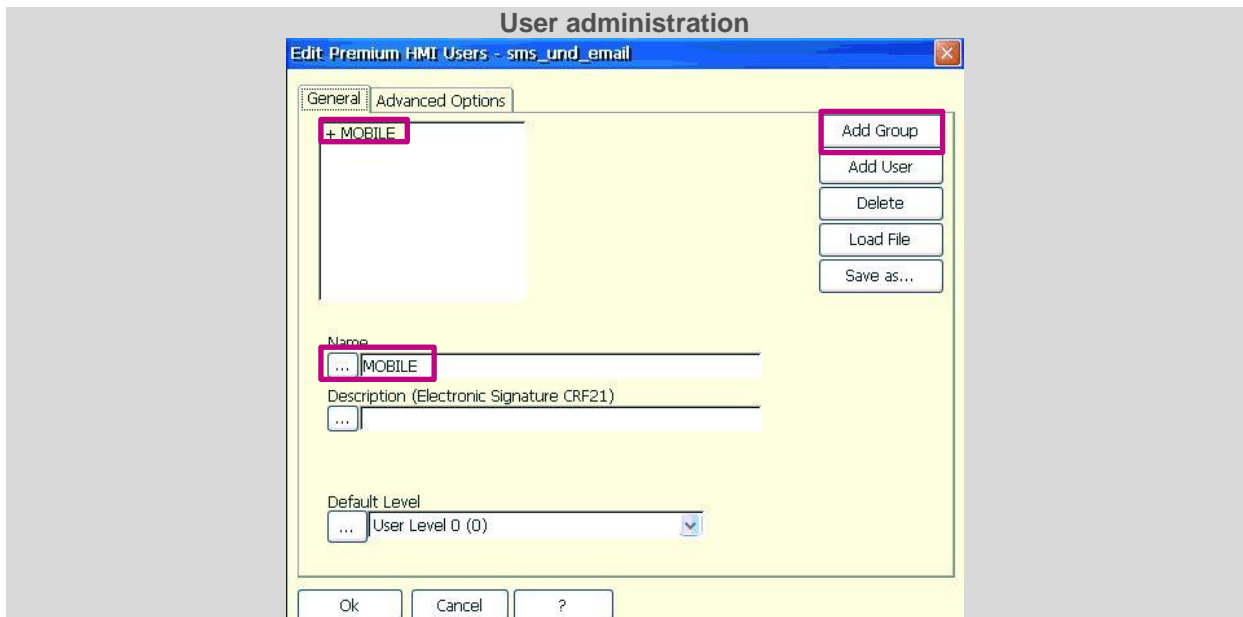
User administration

Edit Premium HMI Users - sms_und_email

General | Advanced Options

+ MOBILE

Add Group
Add User
Delete
Load File
Save as...

Name
... MOBILE

Description (Electronic Signature CRF21)
...

Default Level
... User Level 0 (0)

Ok | Cancel | ?